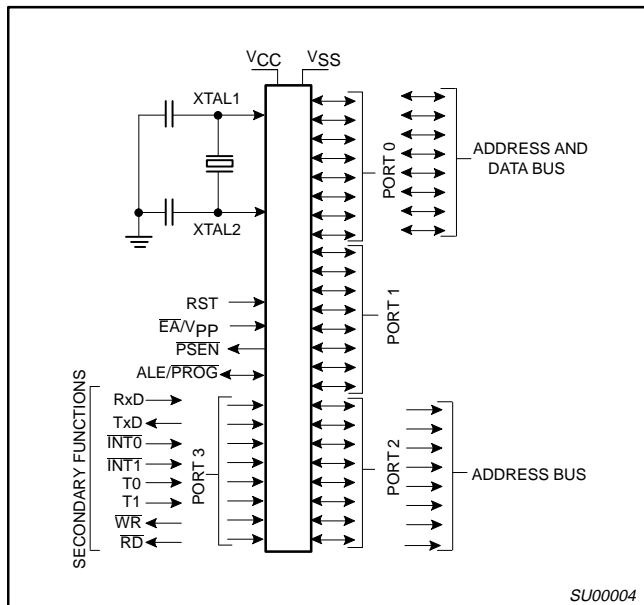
$V_{CC}$ $V_{SS}$

XTAL1

XTAL2

PORT 0

ADDRESS AND DATA BUS

PORT 1

RST

$\overline{EA}/V_{PP}$

$\overline{PSEN}$

ALE/$\overline{PROG}$

SECONDARY FUNCTIONS

RxD

TxD

$\overline{INT0}$

$\overline{INT1}$

T0

T1

$\overline{WR}$

$\overline{RD}$

PORT 3

PORT 2

ADDRESS BUS

SU00004